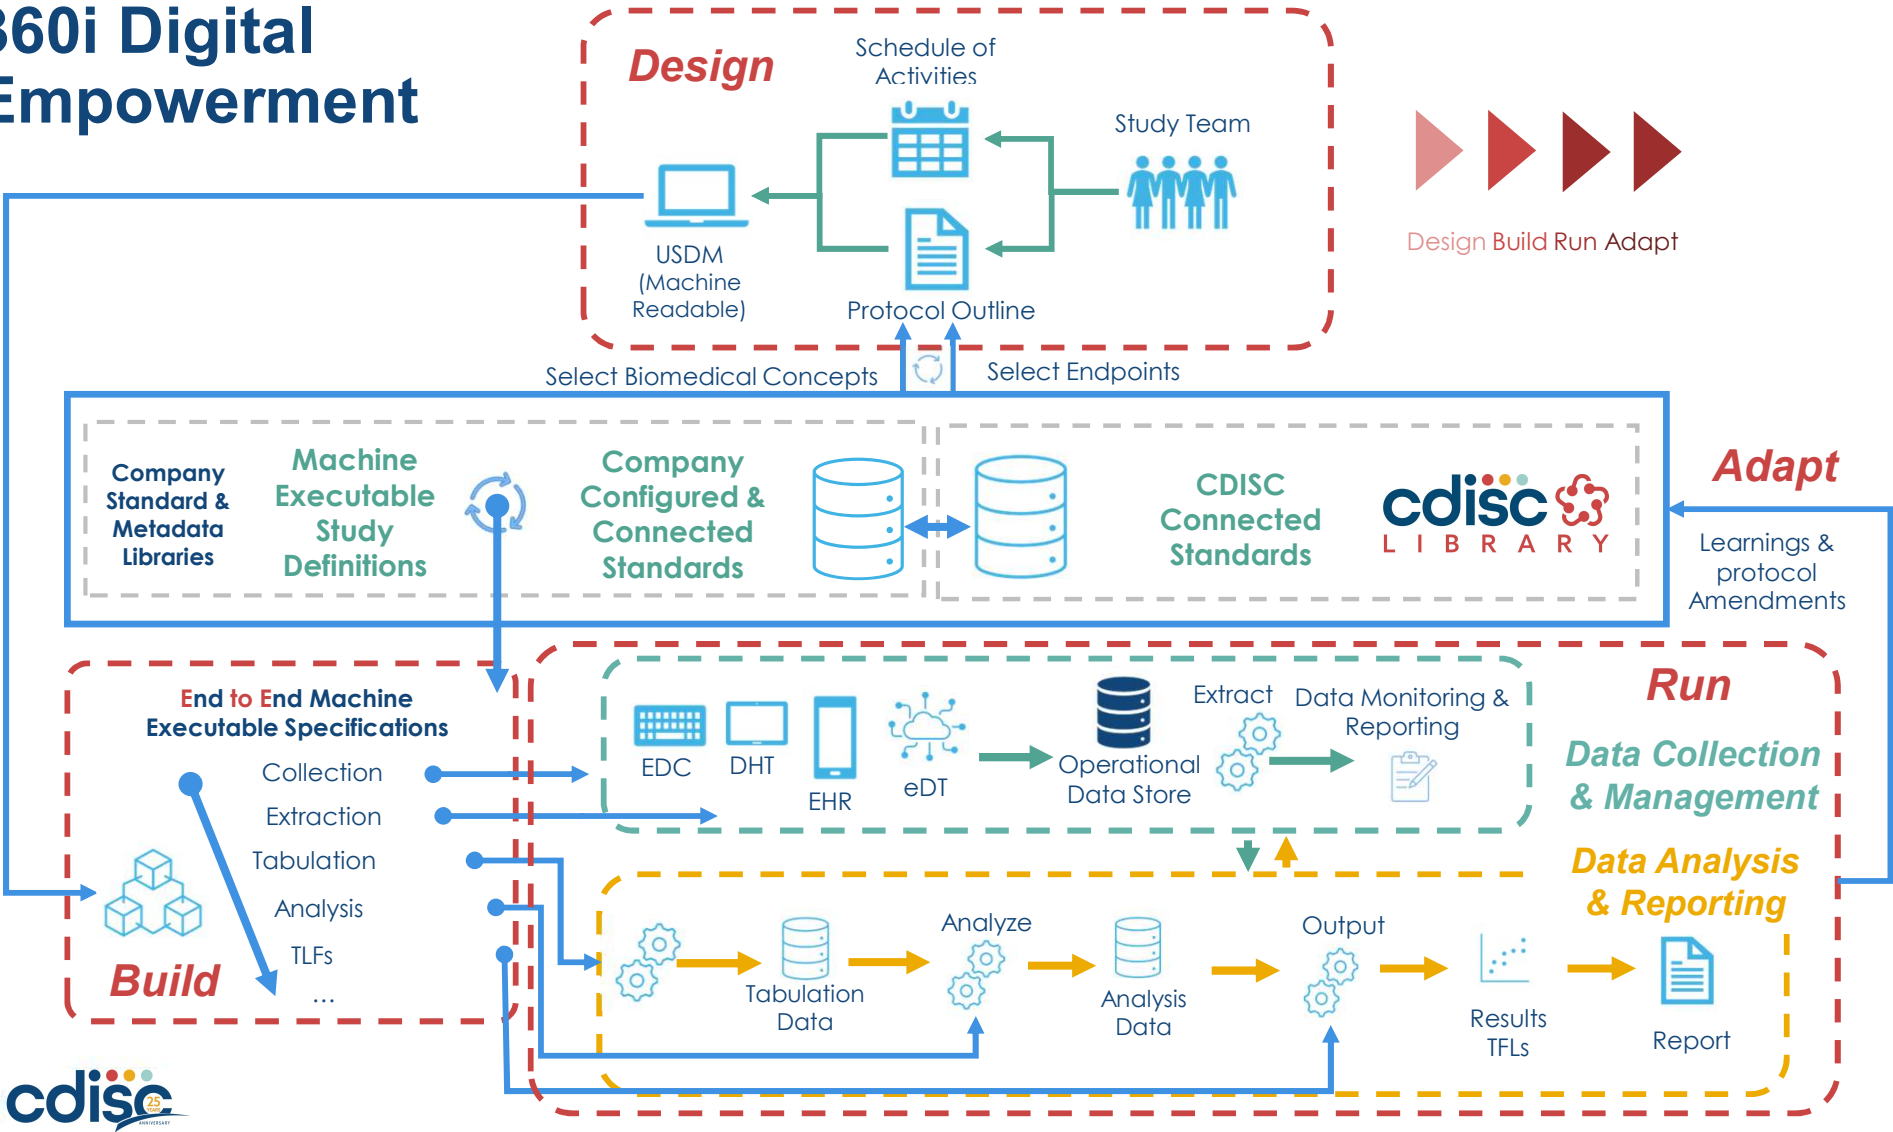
360i Digital Empowerment

Design

Schedule of Activities

Study Team

USDM (Machine Readable)

Protocol Outline

Design Build Run Adapt

Select Biomedical Concepts

Select Endpoints

Company Standard & Metadata Libraries

Machine Executable Study Definitions

Company Configured & Connected Standards

CDISC Connected Standards

cdisc LIBRARY

Adapt

Learnings & protocol Amendments

End to End Machine Executable Specifications

Collection

Extraction

Tabulation

Analysis

TLFs

...

Build

EDC

DHT

EHR

eDT

Operational Data Store

Extract

Data Monitoring & Reporting

Run

Data Collection & Management

Data Analysis & Reporting

Tabulation Data

Analyze

Analysis Data

Output

Results TFLs

Report

cdisc